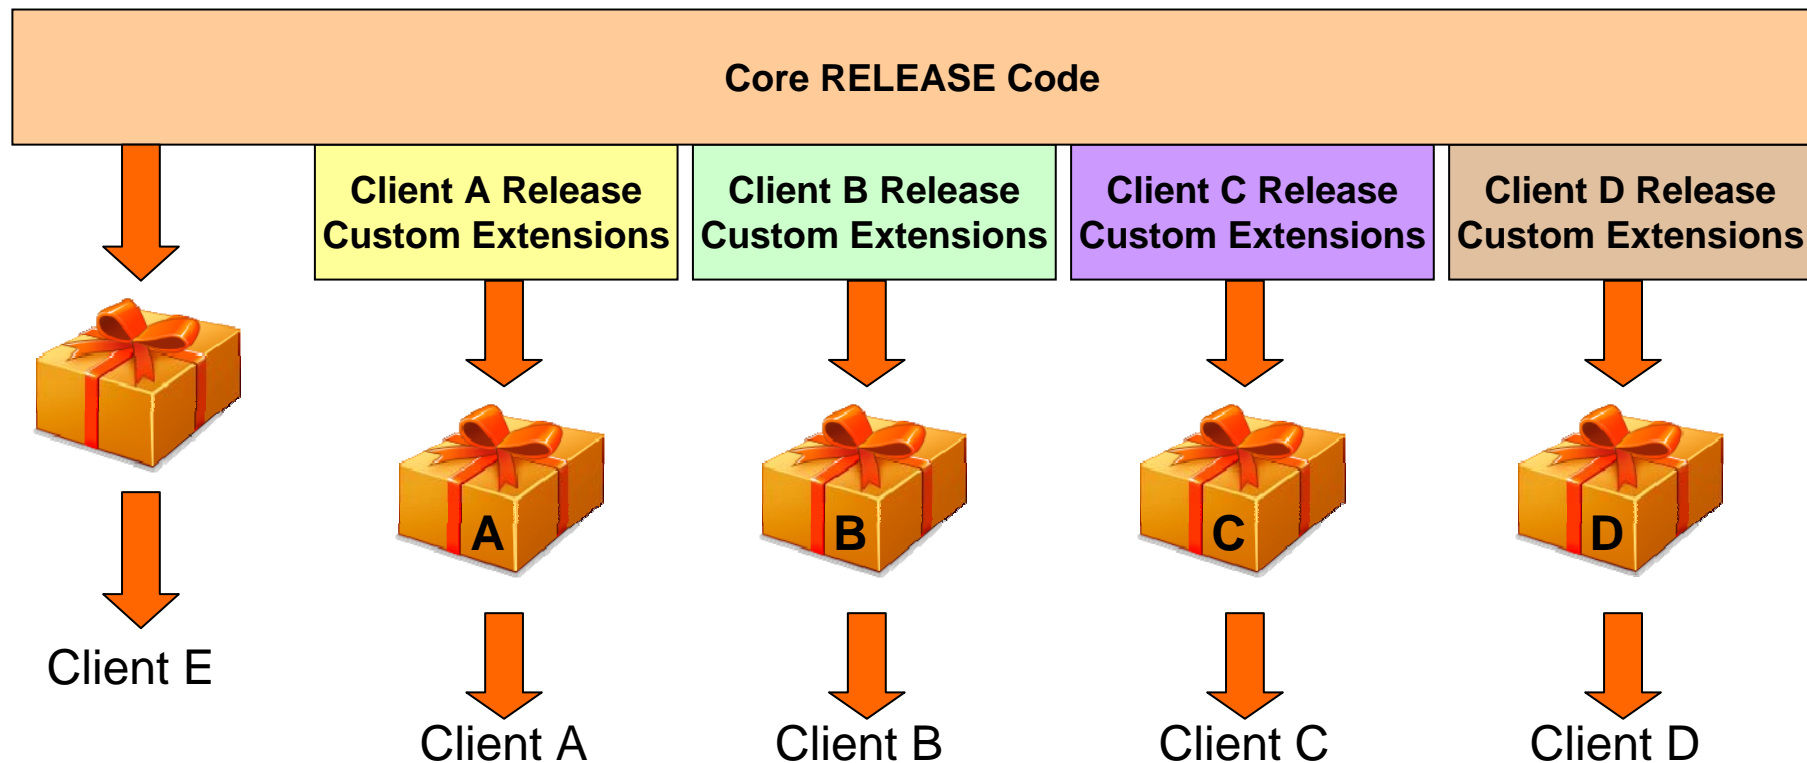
Core RELEASE Code

Client A Release Custom Extensions

Client B Release Custom Extensions

Client C Release Custom Extensions

Client D Release Custom Extensions

Client E

A

B

C

D

Client A

Client B

Client C

Client D